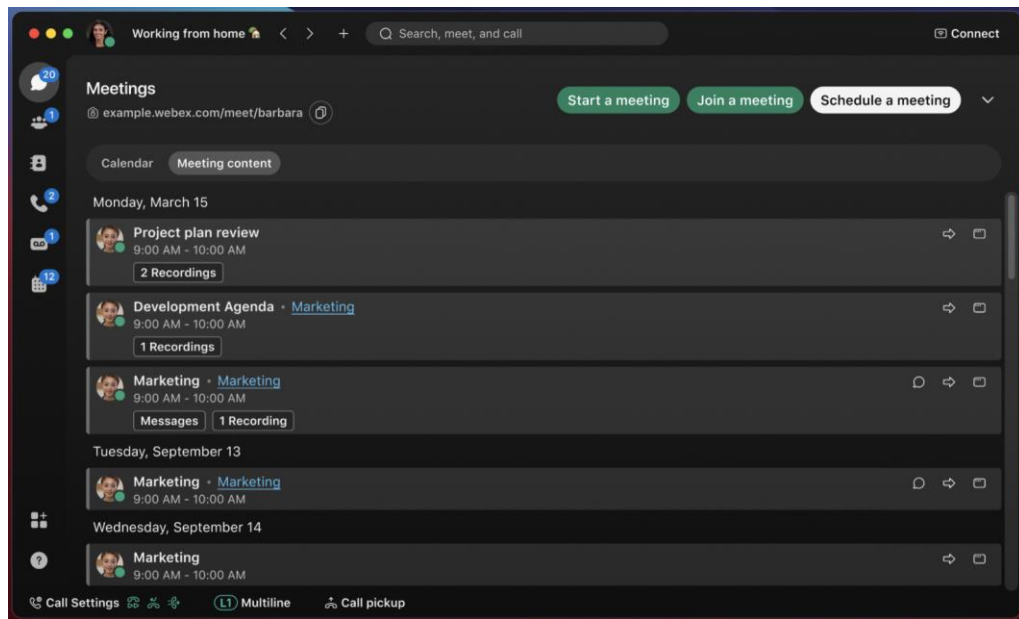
Working from home
Search, meet, and call
Connect

20
1
2
1
12

Meetings
example.webex.com/meet/barbara

Start a meeting
Join a meeting
Schedule a meeting

Calendar
Meeting content

Monday, March 15

Project plan review
9:00 AM - 10:00 AM
2 Recordings

Development Agenda • Marketing
9:00 AM - 10:00 AM
1 Recordings

Marketing • Marketing
9:00 AM - 10:00 AM
Messages
1 Recording

Tuesday, September 13

Marketing • Marketing
9:00 AM - 10:00 AM

Wednesday, September 14

Marketing
9:00 AM - 10:00 AM

Call Settings
L1 Multiline
Call pickup